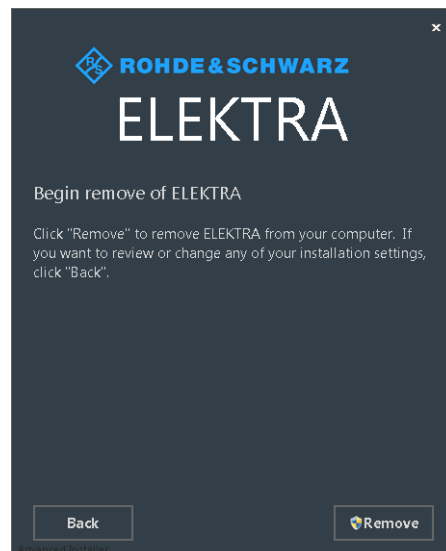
×

R&S ROHDE&SCHWARZ

ELEKTRA

Begin remove of ELEKTRA

Click "Remove" to remove ELEKTRA from your computer. If you want to review or change any of your installation settings, click "Back".

Back

Remove

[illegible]